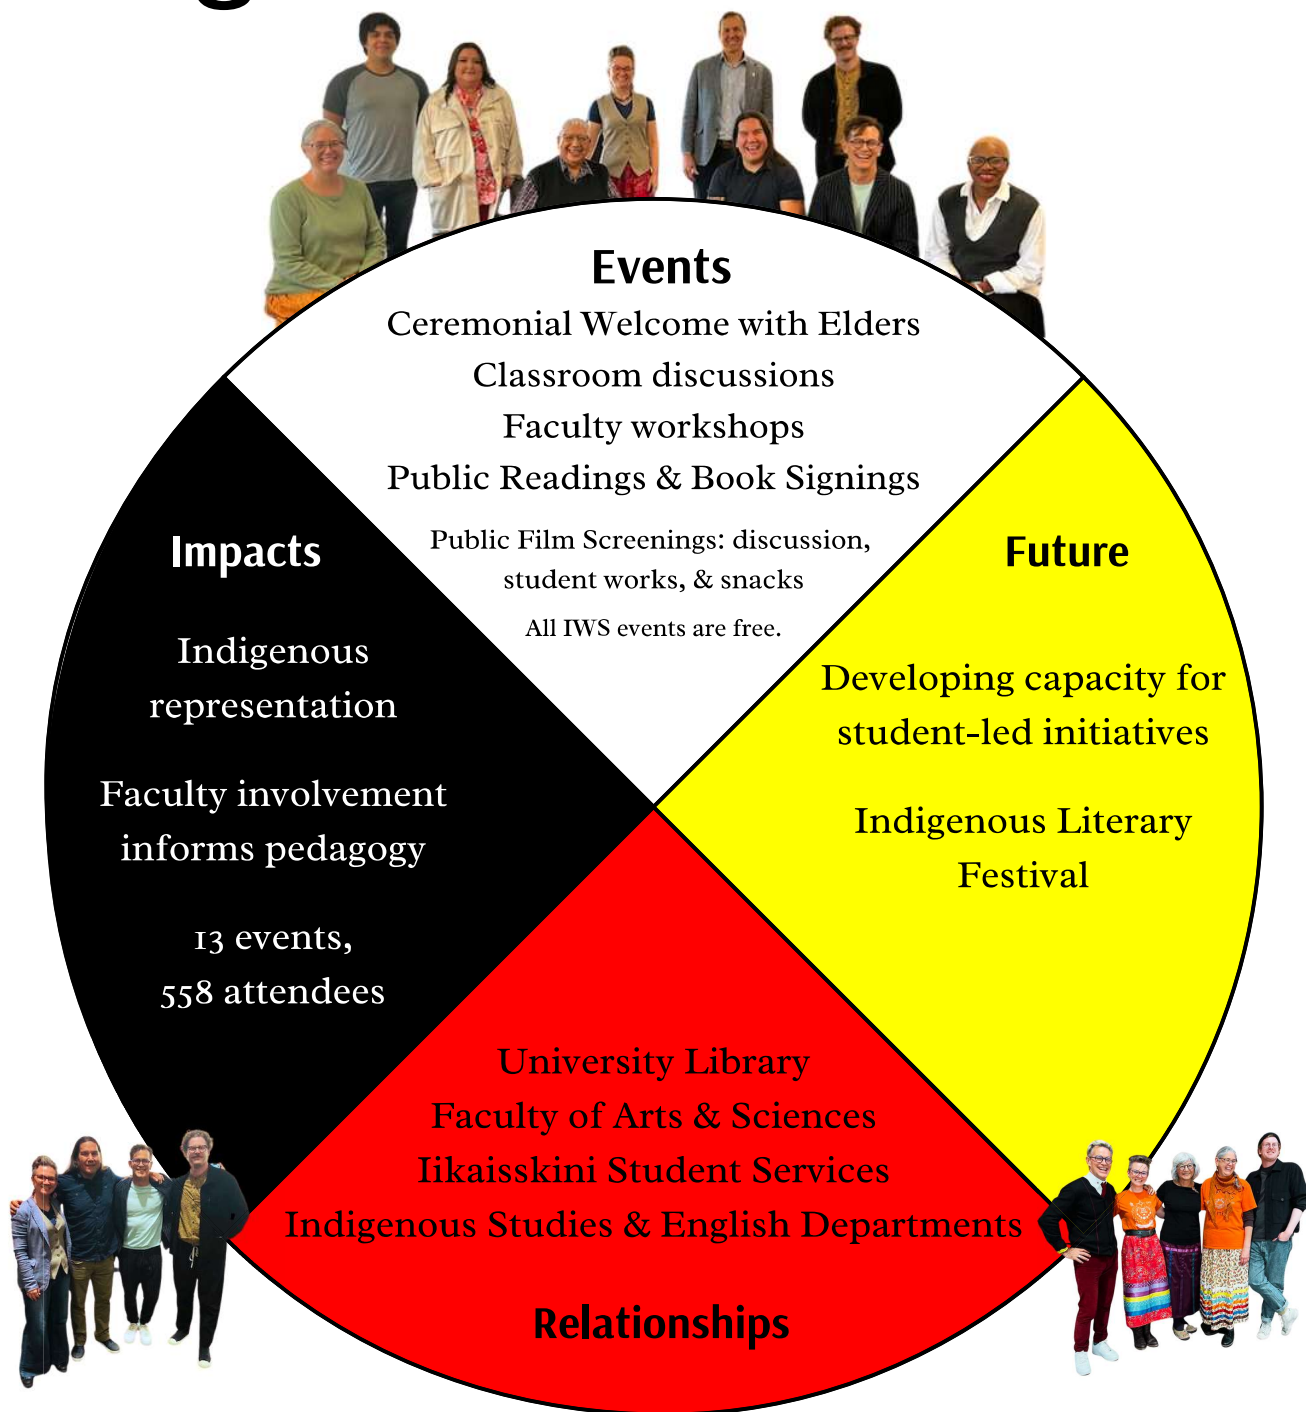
Events

Ceremonial Welcome with Elders
Classroom discussions
Faculty workshops
Public Readings & Book Signings

Public Film Screenings: discussion, student works, & snacks

All IWS events are free.

Impacts

Indigenous representation

Faculty involvement informs pedagogy

13 events, 558 attendees

Future

Developing capacity for student-led initiatives

Indigenous Literary Festival

University Library
Faculty of Arts & Sciences
Iikaisskini Student Services
Indigenous Studies & English Departments

Relationships